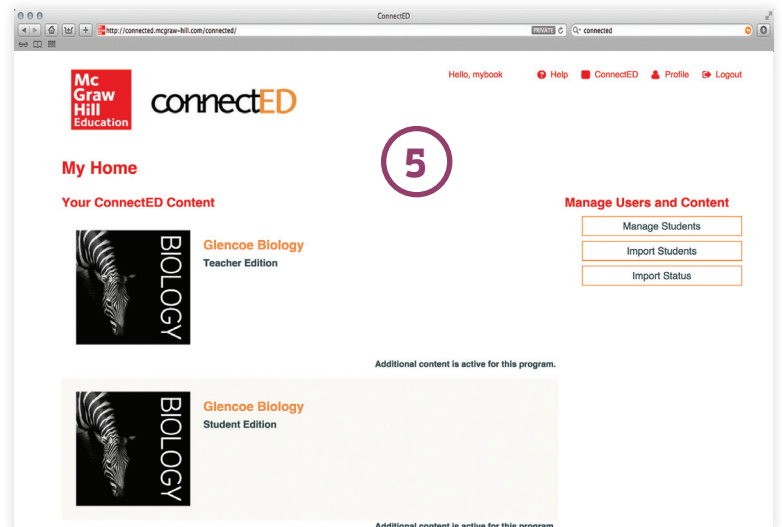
ConnectED

http://connected.mcgraw-hill.com/connected/

PRIVATE

connected

McGraw Hill Education

connectED

Hello, mybook

Help

ConnectED

Profile

Logout

5

My Home

Your ConnectED Content

BIOLOGY

Glencoe Biology

Teacher Edition

Additional content is active for this program.

BIOLOGY

Glencoe Biology

Student Edition

Additional content is active for this program.

Manage Users and Content

Manage Students

Import Students

Import Status